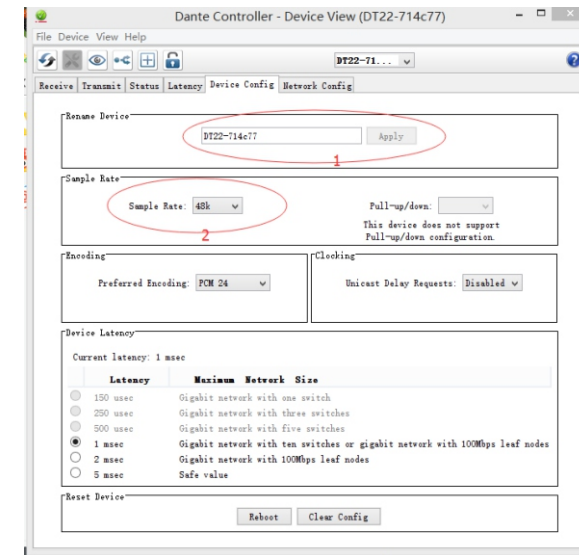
Dante Controller - Device View (DT22-714c77)

File Device View Help

DT22-71...

Receive | Transmit | Status | Latency | Device Config | Network Config

Rename Device

DT22-714c77 Apply

1

Sample Rate

Sample Rate: 48k

2

Pull-up/down:

This device does not support Pull-up/down configuration.

Encoding

Preferred Encoding: PCM 24

Clocking

Unicast Delay Requests: Disabled

Device Latency

Current latency: 1 msec

| Latency | Maximum Network Size |
|---|---|
| 150 usec | Gigabit network with one switch |
| 250 usec | Gigabit network with three switches |
| 500 usec | Gigabit network with five switches |
| 1 msec | Gigabit network with ten switches or gigabit network with 100Mbps leaf nodes |
| 2 msec | Gigabit network with 100Mbps leaf nodes |
| 5 msec | Safe value |

Reset Device

Reboot Clear Config